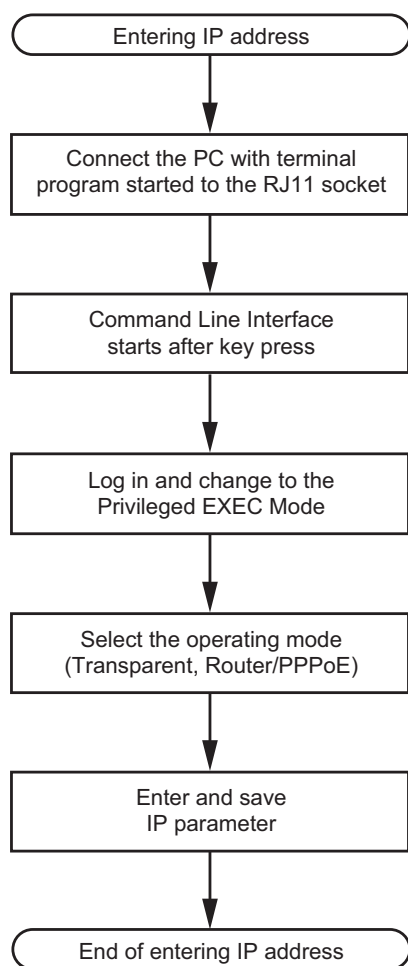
Entering IP address

Connect the PC with terminal program started to the RJ11 socket

Command Line Interface starts after key press

Log in and change to the Privileged EXEC Mode

Select the operating mode (Transparent, Router/PPPoE)

Enter and save IP parameter

End of entering IP address